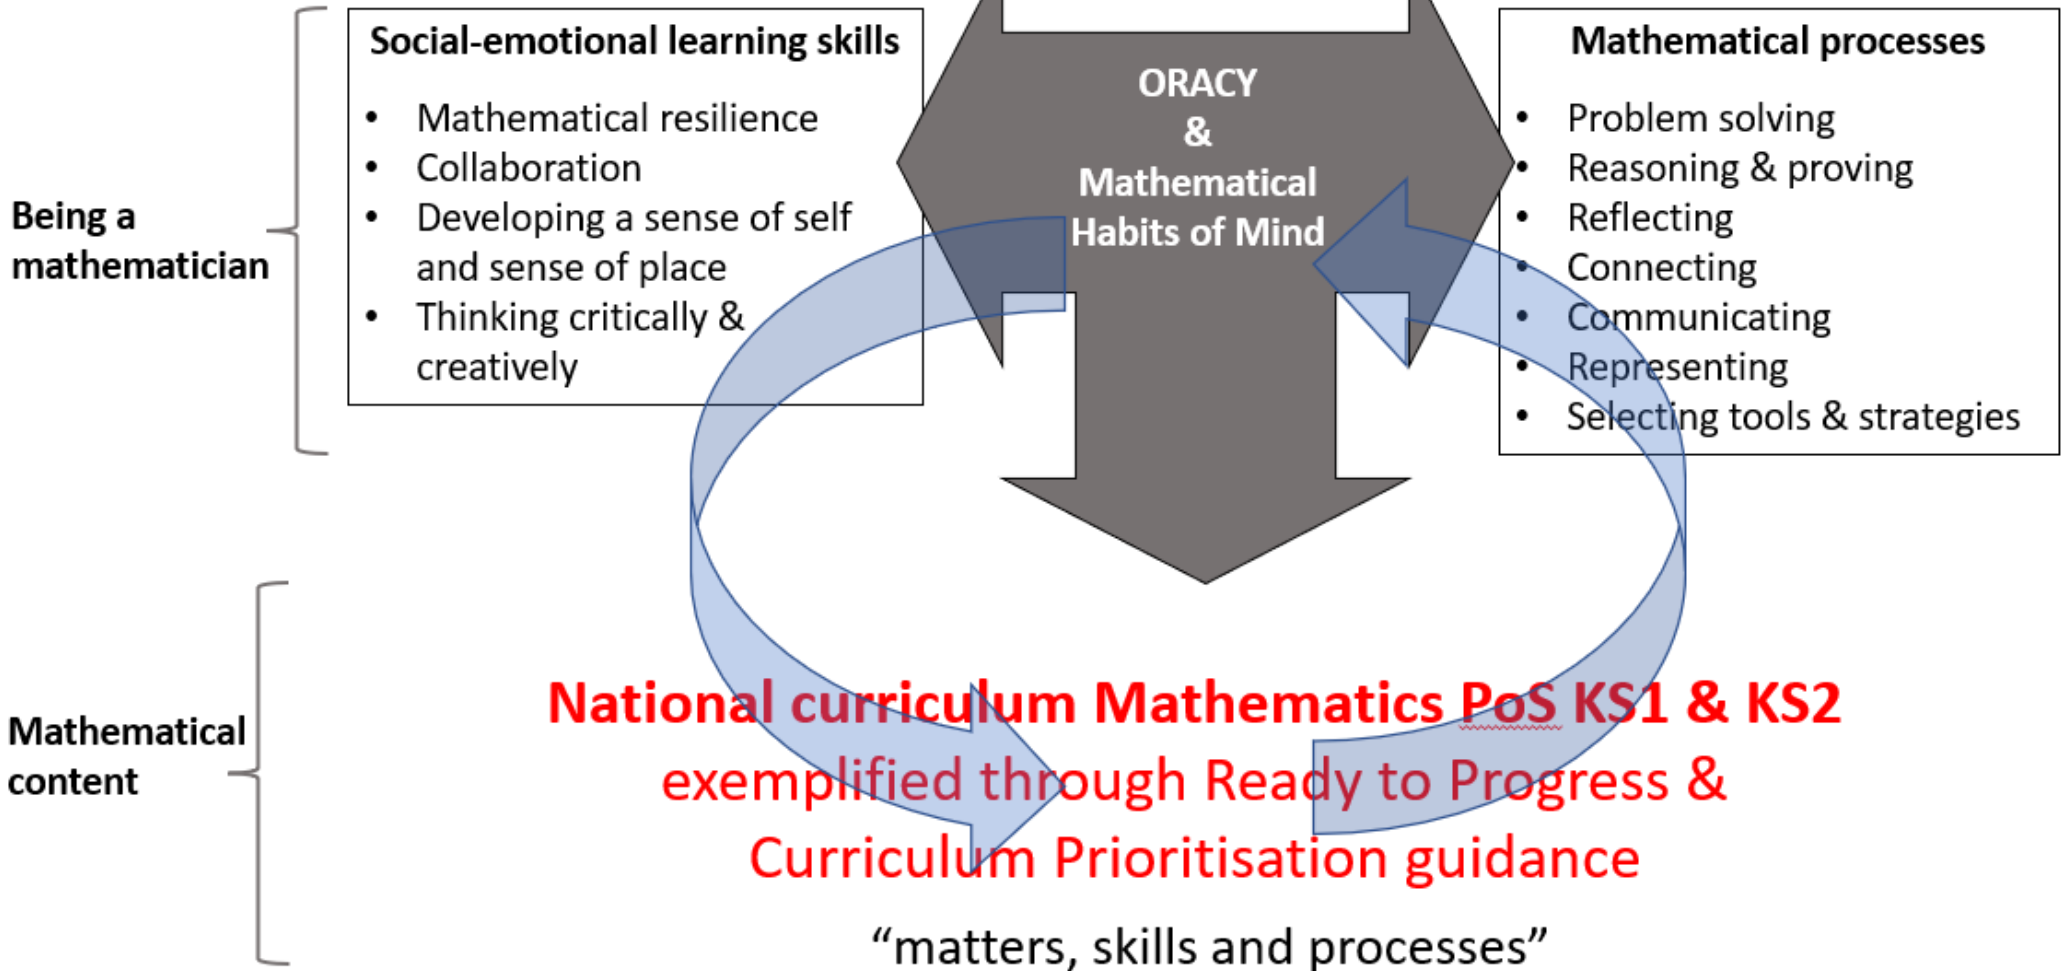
Being a mathematician

Social-emotional learning skills

- Mathematical resilience
- Collaboration
- Developing a sense of self and sense of place
- Thinking critically & creatively

ORACY & Mathematical Habits of Mind

Mathematical processes

- Problem solving
- Reasoning & proving
- Reflecting
- Connecting
- Communicating
- Representing
- Selecting tools & strategies

Mathematical content

National curriculum Mathematics PoS KS1 & KS2 exemplified through Ready to Progress & Curriculum Prioritisation guidance

“matters, skills and processes”